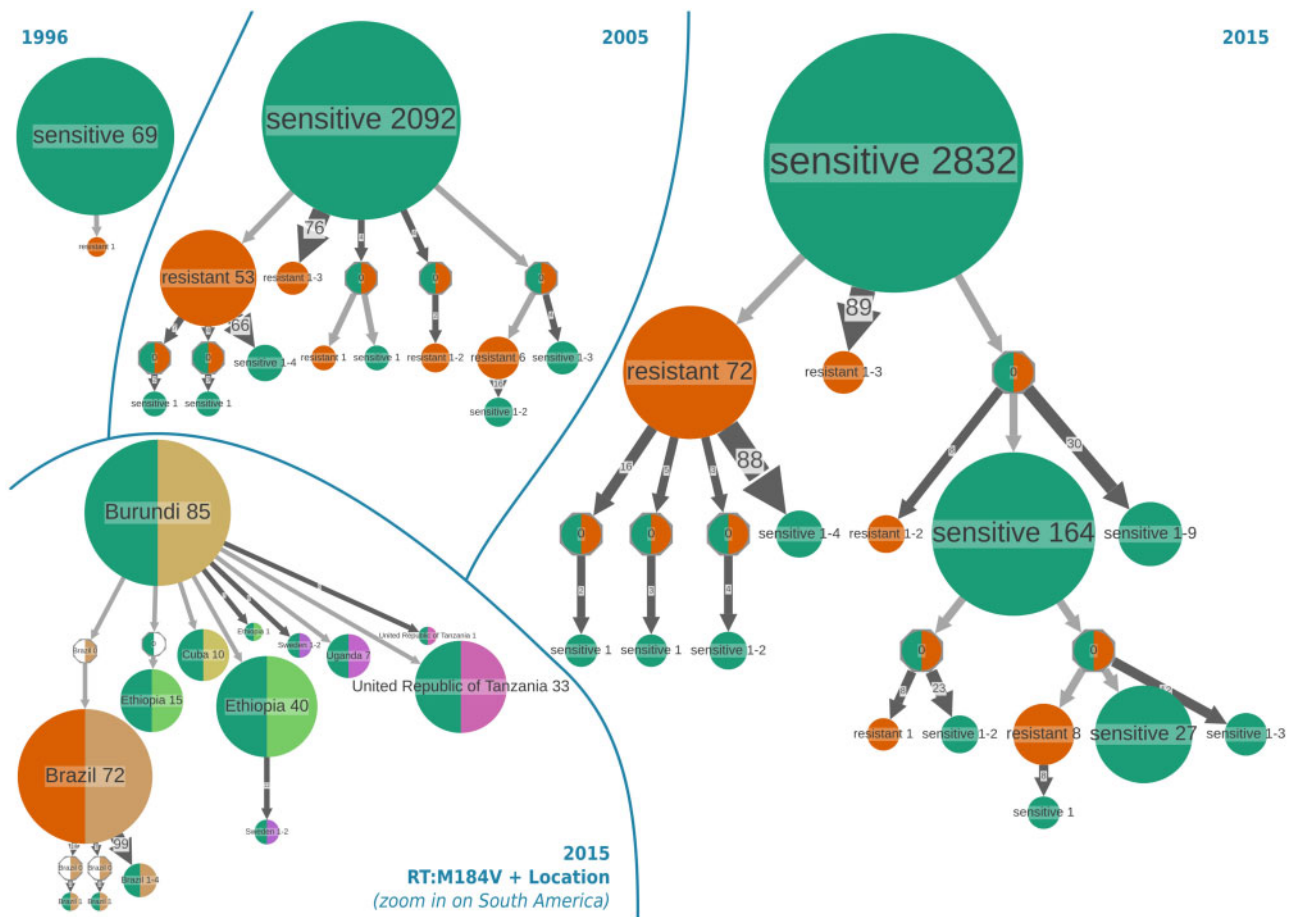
1996

sensitive 69

resistant 1

2005

sensitive 2092

76

resistant 53

resistant 1-3

0

0

0

66

0

0

resistant 1

sensitive 1

resistant 1-2

resistant 6

sensitive 1-3

sensitive 1-4

sensitive 1

sensitive 1

16

sensitive 1-2

2015

sensitive 2832

89

resistant 72

resistant 1-3

0

16

88

30

0

0

0

sensitive 1-4

resistant 1-2

sensitive 164

sensitive 1-9

sensitive 1

sensitive 1

sensitive 1-2

0

0

23

resistant 1

sensitive 1-2

resistant 8

sensitive 27

sensitive 1-3

sensitive 1

Burundi 85

Brazil 0

Cuba 10

Ethiopia 1

Sweden 1-2

Uganda 7

United Republic of Tanzania 1

Ethiopia 15

Ethiopia 40

United Republic of Tanzania 33

Brazil 72

Sweden 1-2

99

Brazil 0

Brazil 0

Brazil 1-4

Brazil 1

Brazil 1

2015
RT:M184V + Location
(zoom in on South America)